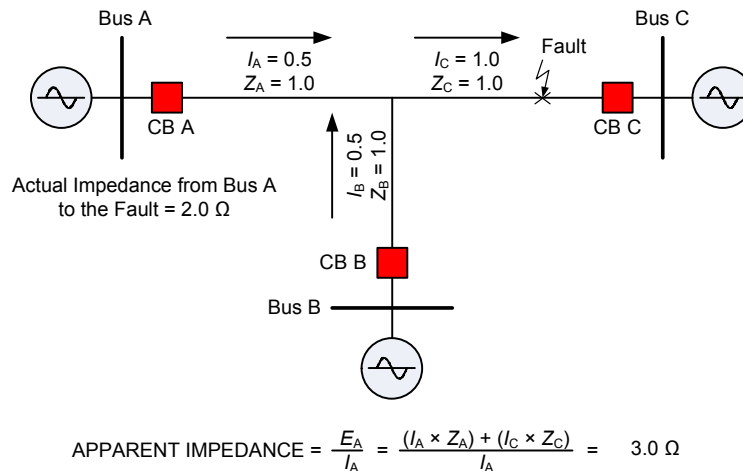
Bus A

Bus C

$I_A = 0.5$
$Z_A = 1.0$

$I_C = 1.0$
$Z_C = 1.0$

Fault

CB A

CB C

Actual Impedance from Bus A to the Fault = 2.0 Ω

$I_B = 0.5$
$Z_B = 1.0$

CB B

Bus B

APPARENT IMPEDANCE = $\frac{E_A}{I_A} = \frac{(I_A \times Z_A) + (I_C \times Z_C)}{I_A} =$ 3.0 Ω